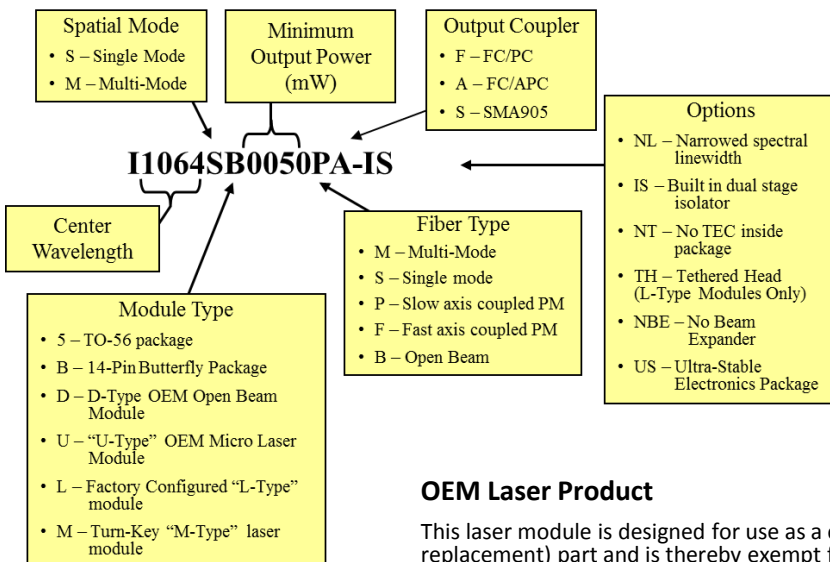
Spatial Mode
- S – Single Mode
- M – Multi-Mode

Minimum Output Power (mW)

Output Coupler
- F – FC/PC
- A – FC/APC
- S – SMA905

Options
- NL – Narrowed spectral linewidth
- IS – Built in dual stage isolator
- NT – No TEC inside package
- TH – Tethered Head (L-Type Modules Only)
- NBE – No Beam Expander
- US – Ultra-Stable Electronics Package

I1064SB0050PA-IS

Center Wavelength

Fiber Type
- M – Multi-Mode
- S – Single mode
- P – Slow axis coupled PM
- F – Fast axis coupled PM
- B – Open Beam

Module Type
- 5 – TO-56 package
- B – 14-Pin Butterfly Package
- D – D-Type OEM Open Beam Module
- U – "U-Type" OEM Micro Laser Module
- L – Factory Configured "L-Type" module
- M – Turn-Key "M-Type" laser module

**OEM Laser Product**

This laser module is designed for use as a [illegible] replacement) part and is thereby exempt f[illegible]